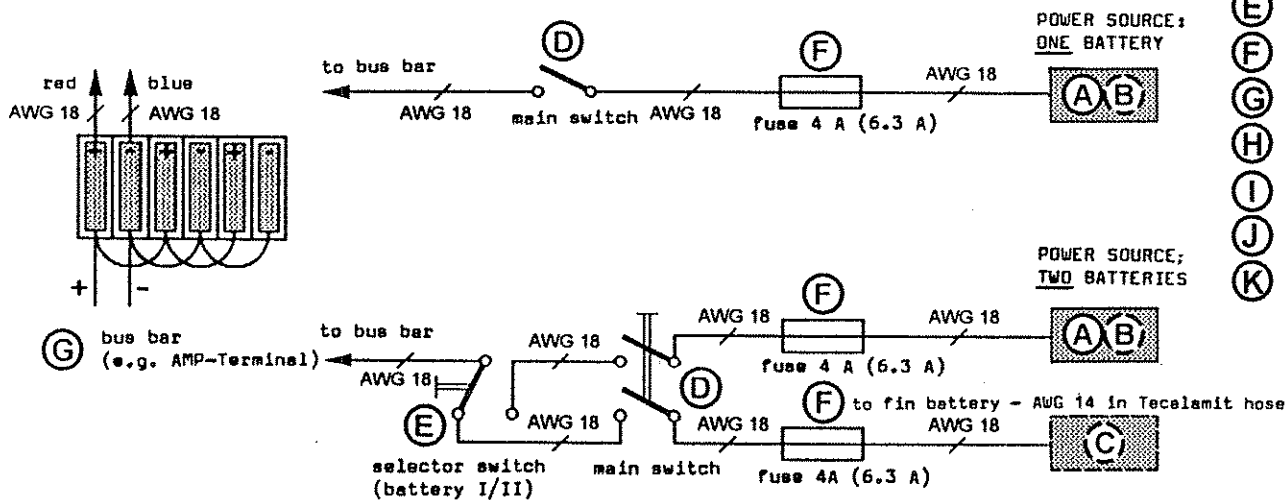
E
F
G
H
I
J
K

red
blue
AWG 18
AWG 18
+
-

to bus bar
AWG 18
D
main switch
AWG 18
F
fuse 4 A (6.3 A)
AWG 18
POWER SOURCE:
ONE BATTERY
A B

POWER SOURCE;
TWO BATTERIES

G
bus bar
(e.g. AMP-Terminal)
to bus bar
AWG 18
E
selector switch
(battery I/II)
AWG 18
AWG 18
D
main switch
AWG 18
F
fuse 4 A (6.3 A)
AWG 18
A B
AWG 18
F
to fin battery - AWG 14 in Tecalamit hose
fuse 4A (6.3 A)
AWG 18
C